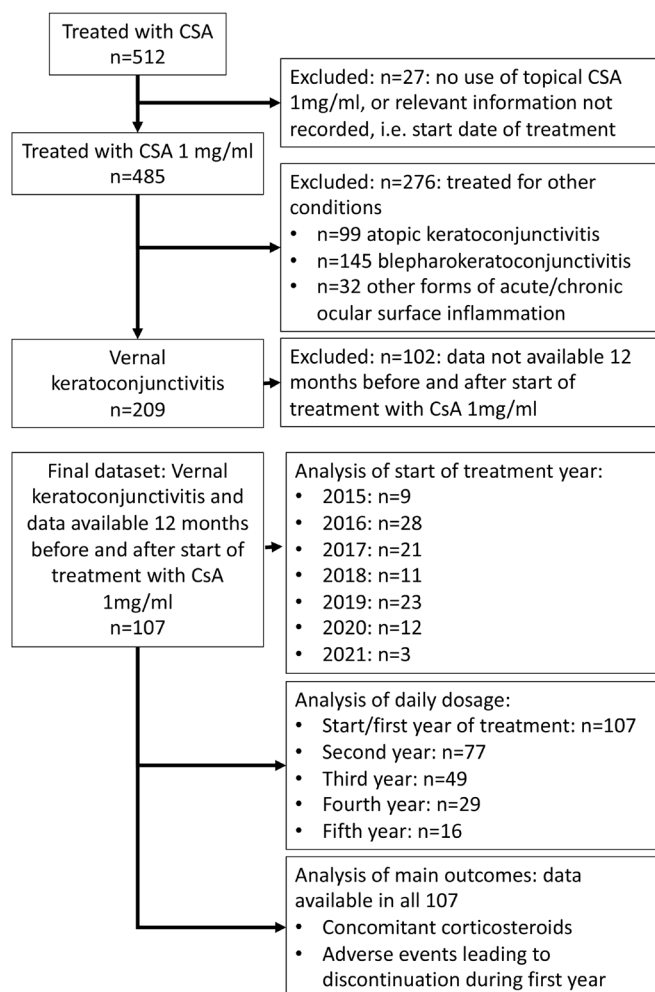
Treated with CSA
n=512

Excluded: n=27: no use of topical CSA 1mg/ml, or relevant information not recorded, i.e. start date of treatment

Treated with CSA 1 mg/ml
n=485

Excluded: n=276: treated for other conditions
• n=99 atopic keratoconjunctivitis
• n=145 blepharokeratoconjunctivitis
• n=32 other forms of acute/chronic ocular surface inflammation

Vernal keratoconjunctivitis
n=209

Excluded: n=102: data not available 12 months before and after start of treatment with CsA 1mg/ml

Final dataset: Vernal keratoconjunctivitis and data available 12 months before and after start of treatment with CsA 1mg/ml
n=107

Analysis of start of treatment year:
• 2015: n=9
• 2016: n=28
• 2017: n=21
• 2018: n=11
• 2019: n=23
• 2020: n=12
• 2021: n=3

Analysis of daily dosage:
• Start/first year of treatment: n=107
• Second year: n=77
• Third year: n=49
• Fourth year: n=29
• Fifth year: n=16

Analysis of main outcomes: data available in all 107
• Concomitant corticosteroids
• Adverse events leading to discontinuation during first year